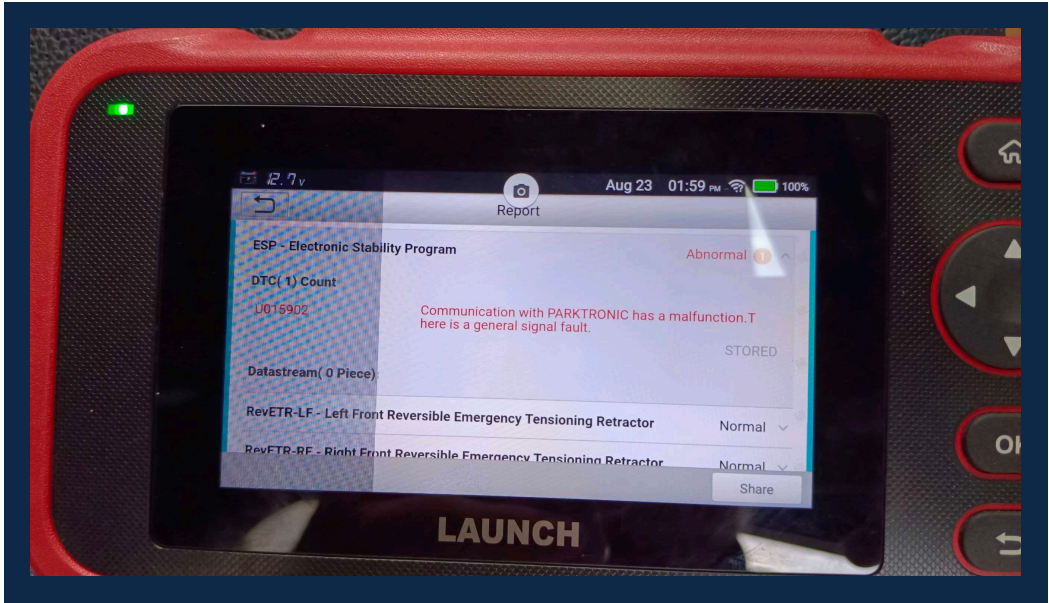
12.7v

Aug 23 01:59 PM 100%

Report

ESP - Electronic Stability Program

Abnormal !

DTC( 1) Count

U015902

Communication with PARKTRONIC has a malfunction.T here is a general signal fault.

STORED

Datastream( 0 Piece)

RevETR-LF - Left Front Reversible Emergency Tensioning Retractor

Normal

RevETR-RF - Right Front Reversible Emergency Tensioning Retractor

Normal

Share

LAUNCH

OK